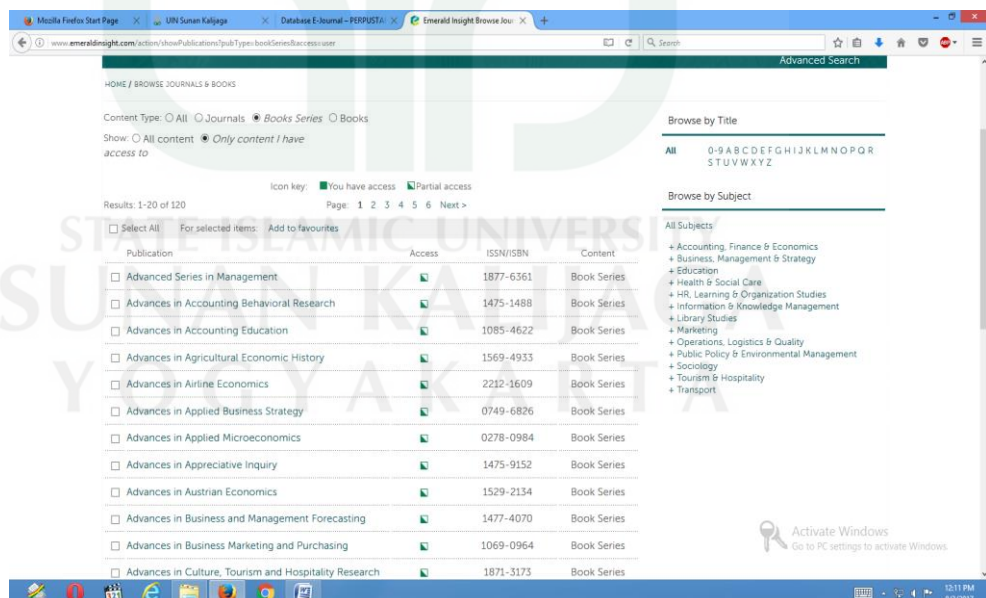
Mozilla Firefox Start Page
UIN Sunan Kalijaga
Database E-Journal – PERPUSTA
Emerald Insight Browse Jour
www.emeraldinsight.com/action/showPublications?pubType=bookSeries&access=user
Search

Advanced Search

HOME / BROWSE JOURNALS & BOOKS

Content Type: All Journals Books Series Books
Show: All content Only content I have access to

Icon key: You have access Partial access
Results: 1-20 of 120 Page: 1 2 3 4 5 6 Next >

Select All For selected items: Add to favourites

| Publication | Access | ISSN/ISBN | Content |
|---|---|---|---|
| Advanced Series in Management | | 1877-6361 | Book Series |
| Advances in Accounting Behavioral Research | | 1475-1488 | Book Series |
| Advances in Accounting Education | | 1085-4622 | Book Series |
| Advances in Agricultural Economic History | | 1569-4933 | Book Series |
| Advances in Airline Economics | | 2212-1609 | Book Series |
| Advances in Applied Business Strategy | | 0749-6826 | Book Series |
| Advances in Applied Microeconomics | | 0278-0984 | Book Series |
| Advances in Appreciative Inquiry | | 1475-9152 | Book Series |
| Advances in Austrian Economics | | 1529-2134 | Book Series |
| Advances in Business and Management Forecasting | | 1477-4070 | Book Series |
| Advances in Business Marketing and Purchasing | | 1069-0964 | Book Series |
| Advances in Culture, Tourism and Hospitality Research | | 1871-3173 | Book Series |

Browse by Title
All 0-9 A B C D E F G H I J K L M N O P Q R S T U V W X Y Z

Browse by Subject
All Subjects
+ Accounting, Finance & Economics
+ Business, Management & Strategy
+ Education
+ Health & Social Care
+ HR, Learning & Organization Studies
+ Information & Knowledge Management
+ Library Studies
+ Marketing
+ Operations, Logistics & Quality
+ Public Policy & Environmental Management
+ Sociology
+ Tourism & Hospitality
+ Transport

STATE ISLAMIC UNIVERSITY
SUNAN KALIJAGA
YOGYAKARTA

Activate Windows
Go to PC settings to activate Windows.

12:11 PM
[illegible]